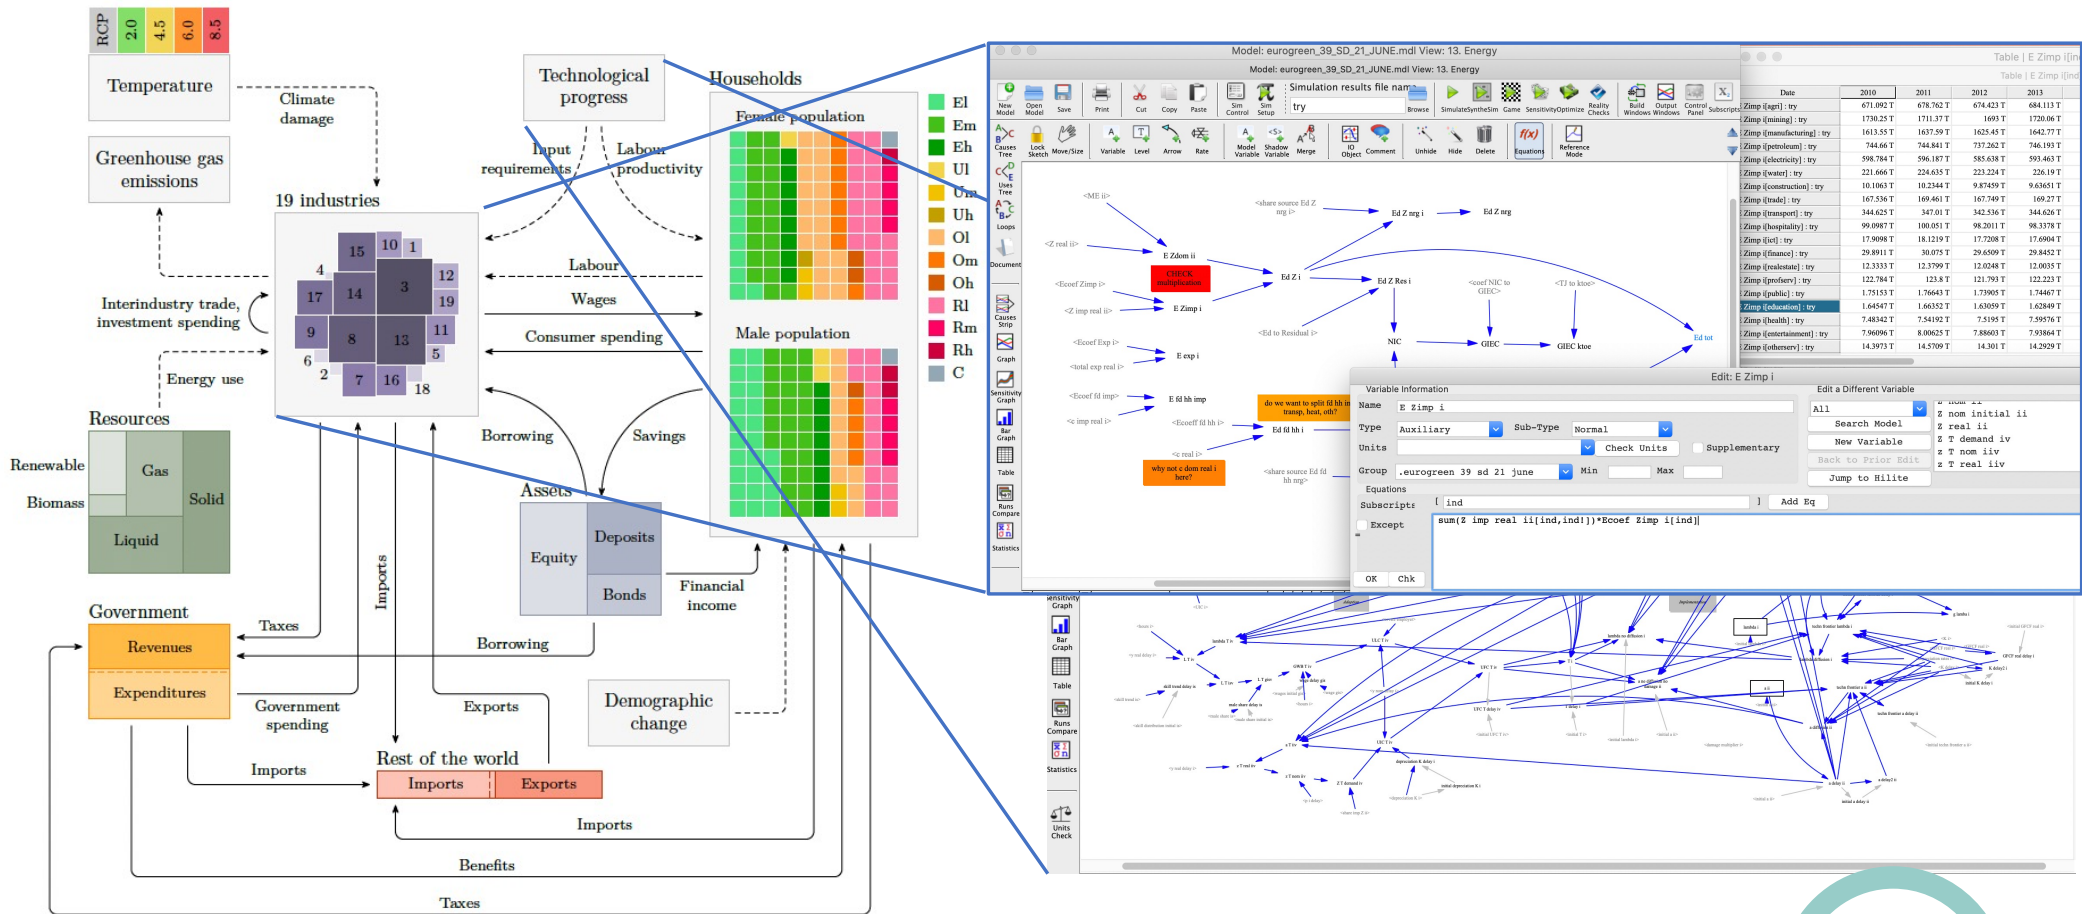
RCP 2.0 4.5 6.0 8.5

Temperature

Climate damage

Greenhouse gas emissions

19 industries

15 10 1 4 3 12 17 14 19 9 8 13 11 6 5 2 7 16 18

Interindustry trade, investment spending

Energy use

Resources

Renewable

Biomass

Gas

Solid

Liquid

Technological progress

Input requirements

Labour productivity

Labour

Wages

Consumer spending

Borrowing

Savings

Assets

Equity

Deposits

Bonds

Financial income

Households

Female population

Male population

El Em Eh Ul Um Uh Ol Om Oh Rl Rm Rh C

Imports

Government

Revenues

Expenditures

Taxes

Borrowing

Government spending

Exports

Demographic change

Rest of the world

Imports

Exports

Imports

Imports

Benefits

Taxes

Model: eurogreen_39_SD_21_JUNE.mdl View: 13. Energy

Model: eurogreen_39_SD_21_JUNE.mdl View: 13. Energy

New Model Open Model Save Print Cut Copy Paste Sim Control Sim Setup Simulation results file name try Browse SimulateSyntheSim Game SensitivityOptimize Reality Check Build Windows Output Windows Control Panel Subscripts

Variable Level Arrow Rate Model Variable Shadow Variable Merge IO Object Comment Unhide Hide Delete Equations Reference Mode

Causes Tree Uses Tree Loops Document Causes Strip Graph Sensitivity Graph Bar Graph Table Runs Compare Statistics

Lock Sketch Move/Size

<ME ii> E Zdom ii CHECK multiplication <Z real ii> <share source Ed Z nrg i> Ed Z nrg i Ed Z nrg Ed Z i Ed Z Res i <Ecoef Zimp i> E Zimp i <Z imp real ii> <Ecoef NIC to GIEC> <TJ to ktoe> Ed tot <Ed to Residual i> NIC GIEC GIEC ktoe <Ecoef Exp i> E exp i <total exp real i> <Ecoef fd imp> E fd hh imp <c imp real i> <Ecoeff fd hh i> do we want to split fd hh in transp, heat, oth? Ed fd hh i <c real i> why not c dom real i here? <share source Ed fd hh nrg>

Edit: E Zimp i

Variable Information

Name E Zimp i

Type Auxiliary Sub-Type Normal

Units Check Units Supplementary

Group .eurogreen 39 sd 21 june Min Max

Equations

Subscripts [ ind ] Add Eq

Except

sum(Z imp real ii[ind,ind!])*Ecoef Zimp i[ind]

OK Chk

Edit a Different Variable

All

Search Model

New Variable

Back to Prior Edit

Jump to Hilite

Z nom ii
Z nom initial ii
Z real ii
Z T demand iv
Z T nom iiv
Z T real iiv

Table | E Zimp i[ind]

Table | E Zimp i[ind]

| Date | 2010 | 2011 | 2012 | 2013 |
|---|---|---|---|---|
| Zimp i[agri] : try | 671.092 T | 678.762 T | 674.423 T | 684.113 T |
| Zimp i[mining] : try | 1730.25 T | 1711.37 T | 1693 T | 1720.06 T |
| Zimp i[manufacturing] : try | 1613.55 T | 1637.59 T | 1625.45 T | 1642.77 T |
| Zimp i[petroleum] : try | 744.66 T | 744.841 T | 737.262 T | 746.195 T |
| Zimp i[electricity] : try | 598.784 T | 596.187 T | 585.638 T | 593.463 T |
| Zimp i[water] : try | 221.666 T | 224.635 T | 223.224 T | 226.19 T |
| Zimp i[construction] : try | 10.1063 T | 10.2344 T | 9.87459 T | 9.63651 T |
| Zimp i[trade] : try | 167.536 T | 169.461 T | 167.749 T | 169.27 T |
| Zimp i[transport] : try | 344.625 T | 347.01 T | 342.536 T | 344.626 T |
| Zimp i[hospitality] : try | 99.0987 T | 100.051 T | 98.2011 T | 98.3378 T |
| Zimp i[ict] : try | 17.9098 T | 18.1219 T | 17.7208 T | 17.6904 T |
| Zimp i[finance] : try | 29.8911 T | 30.075 T | 29.6509 T | 29.8452 T |
| Zimp i[realestate] : try | 12.3333 T | 12.3799 T | 12.0248 T | 12.0035 T |
| Zimp i[profserv] : try | 122.784 T | 123.8 T | 121.793 T | 122.223 T |
| Zimp i[public] : try | 1.75153 T | 1.76643 T | 1.73905 T | 1.74467 T |
| Zimp i[education] : try | 1.64547 T | 1.66352 T | 1.63059 T | 1.62849 T |
| Zimp i[health] : try | 7.48342 T | 7.54192 T | 7.5195 T | 7.59576 T |
| Zimp i[entertainment] : try | 7.96096 T | 8.00625 T | 7.88603 T | 7.93864 T |
| Zimp i[otherserv] : try | 14.3973 T | 14.5709 T | 14.301 T | 14.2929 T |

Sensitivity Graph Bar Graph Table Runs Compare Statistics Units Check